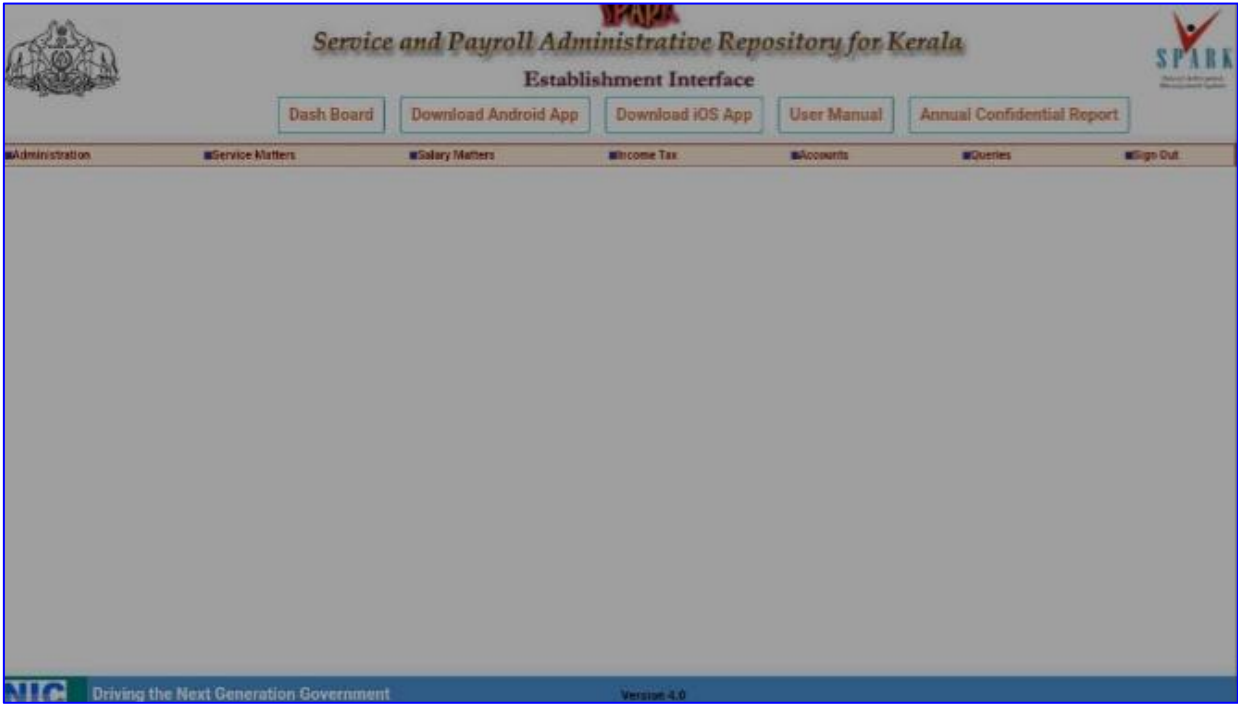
SPARK

Service and Payroll Administrative Repository for Kerala

Establishment Interface

Dash Board | Download Android App | Download iOS App | User Manual | Annual Confidential Report

SPARK

Administration | Service Matters | Salary Matters | Income Tax | Accounts | Queries | Sign Out

NIC Driving the Next Generation Government

Version 4.0